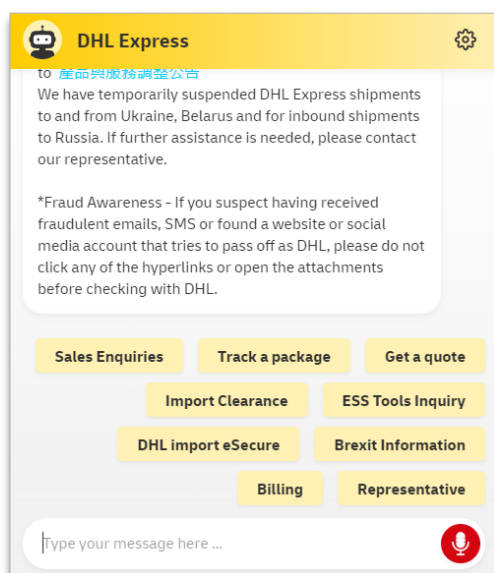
DHL Express

to 產品與服務調整公告
We have temporarily suspended DHL Express shipments to and from Ukraine, Belarus and for inbound shipments to Russia. If further assistance is needed, please contact our representative.

*Fraud Awareness - If you suspect having received fraudulent emails, SMS or found a website or social media account that tries to pass off as DHL, please do not click any of the hyperlinks or open the attachments before checking with DHL.

Sales Enquiries
Track a package
Get a quote
Import Clearance
ESS Tools Inquiry
DHL import eSecure
Brexit Information
Billing
Representative

Type your message here ...